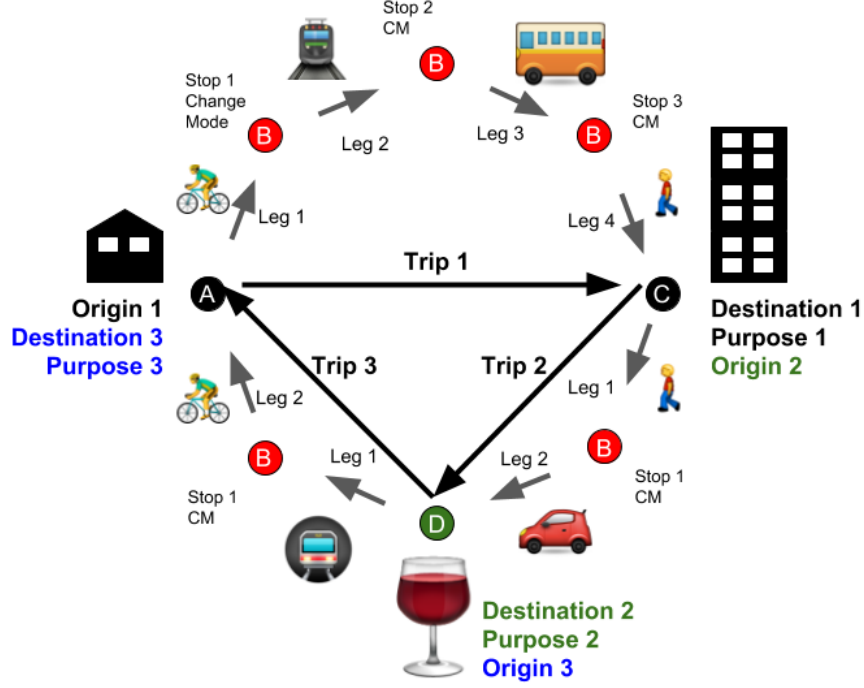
Stop 2
CM

B

Stop 1
Change
Mode

B

Leg 2

Leg 3

Stop 3
CM

B

Leg 1

Leg 4

A

Trip 1

C

Origin 1
Destination 3
Purpose 3

Destination 1
Purpose 1
Origin 2

Trip 3

Trip 2

Leg 2

Leg 1

B

Leg 1

Leg 2

B

Stop 1
CM

Stop 1
CM

D

Destination 2
Purpose 2
Origin 3